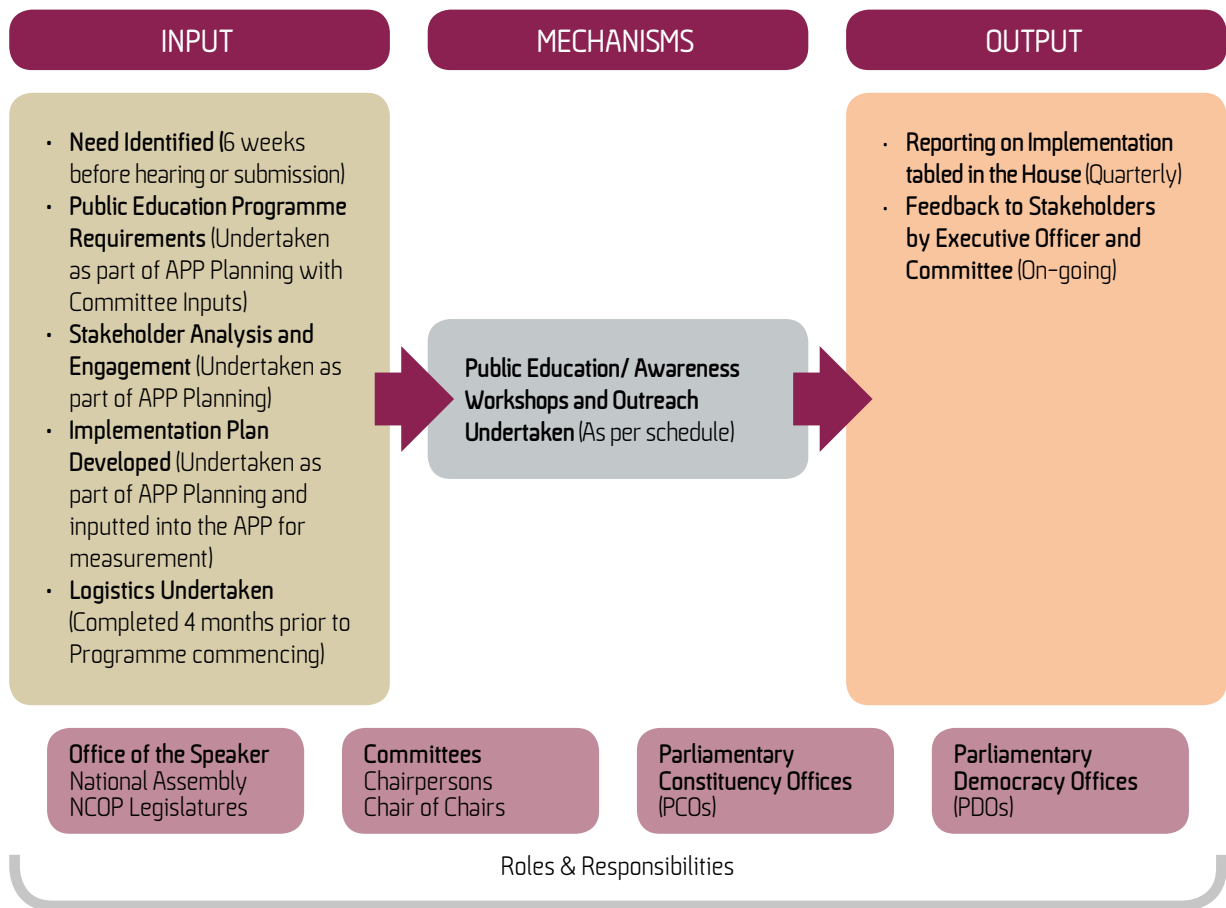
INPUT

MECHANISMS

OUTPUT

- Need Identified (6 weeks before hearing or submission)
- Public Education Programme Requirements (Undertaken as part of APP Planning with Committee Inputs)
- Stakeholder Analysis and Engagement (Undertaken as part of APP Planning)
- Implementation Plan Developed (Undertaken as part of APP Planning and inputted into the APP for measurement)
- Logistics Undertaken (Completed 4 months prior to Programme commencing)

Public Education/ Awareness Workshops and Outreach Undertaken (As per schedule)

- Reporting on Implementation tabled in the House (Quarterly)
- Feedback to Stakeholders by Executive Officer and Committee (On-going)

Office of the Speaker
National Assembly
NCOP Legislatures

Committees
Chairpersons
Chair of Chairs

Parliamentary Constituency Offices (PCOs)

Parliamentary Democracy Offices (PDOs)

Roles & Responsibilities